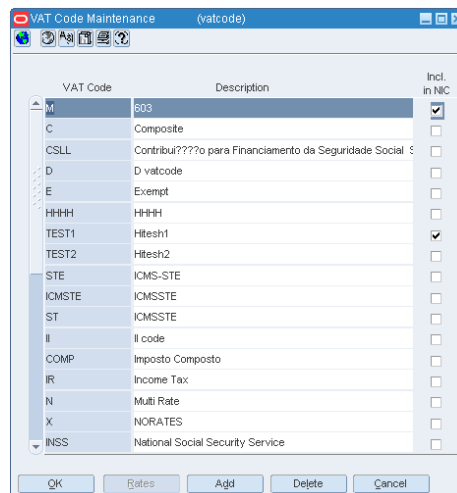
VAT Code Maintenance (vatcode)

| VAT Code | Description | Incl. in NIC |
|---|---|---|
| M | 603 | ☑ |
| C | Composite | ☐ |
| CSLL | Contribui????o para Financiamento da Seguridade Social S | ☐ |
| D | D vatcode | ☐ |
| E | Exempt | ☐ |
| HHHH | HHHH | ☐ |
| TEST1 | Hitesh1 | ☑ |
| TEST2 | Hitesh2 | ☐ |
| STE | ICMS-STE | ☐ |
| ICMSTE | ICMSSTE | ☐ |
| ST | ICMSSTE | ☐ |
| II | II code | ☐ |
| COMP | Imposto Composto | ☐ |
| IR | Income Tax | ☐ |
| N | Multi Rate | ☐ |
| X | NORATES | ☐ |
| INSS | National Social Security Service | ☐ |

OK Rates Add Delete Cancel